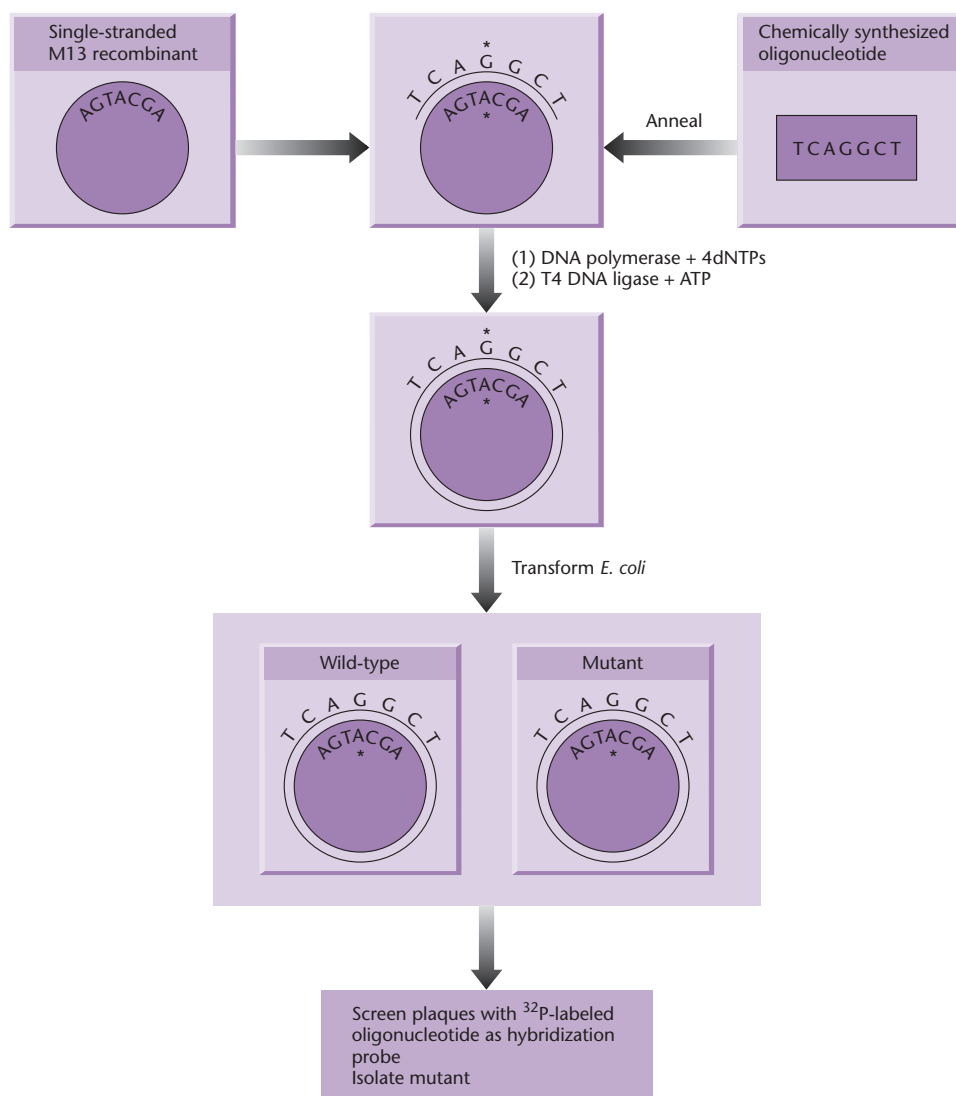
Single-stranded M13 recombinant

AGTACGA

*
TCAGGCT
AGTACGA
*

Chemically synthesized oligonucleotide

Anneal

TCAGGCT

(1) DNA polymerase + 4dNTPs
(2) T4 DNA ligase + ATP

*
TCAGGCT
AGTACGA
*

Transform *E. coli*

Wild-type

TCAGGCT
AGTACGA
*

Mutant

TCAGGCT
AGTACGA
*

Screen plaques with $^{32}P$-labeled oligonucleotide as hybridization probe
Isolate mutant